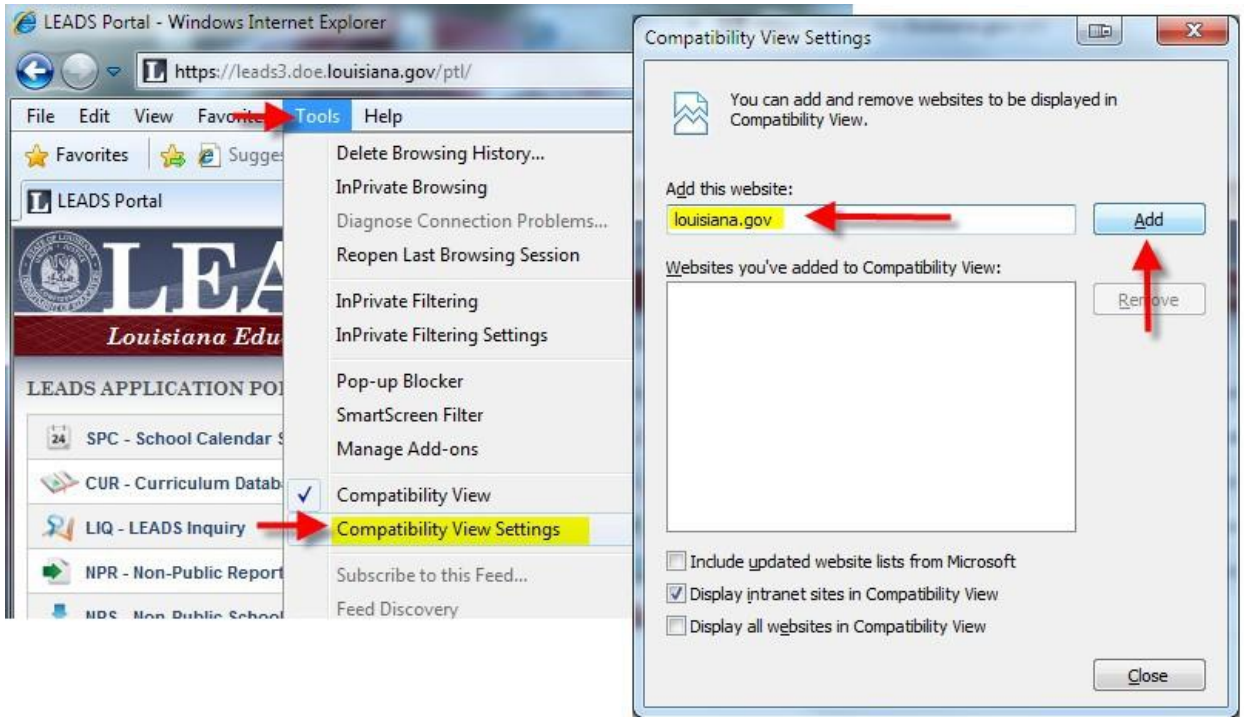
LEADS Portal - Windows Internet Explorer

https://leads3.doe.louisiana.gov/ptl/

File Edit View Favorites Tools Help

Favorites Sugge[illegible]

LEADS Portal

LEA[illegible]

Louisiana Edu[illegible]

LEADS APPLICATION PO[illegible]

24 SPC - School Calendar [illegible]

CUR - Curriculum Datab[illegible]

LIQ - LEADS Inquiry

NPR - Non-Public Report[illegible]

NPS - Non-Public School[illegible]

Delete Browsing History...
InPrivate Browsing
Diagnose Connection Problems...
Reopen Last Browsing Session
InPrivate Filtering
InPrivate Filtering Settings
Pop-up Blocker
SmartScreen Filter
Manage Add-ons
Compatibility View
Compatibility View Settings
Subscribe to this Feed...
Feed Discovery

Compatibility View Settings

You can add and remove websites to be displayed in Compatibility View.

Add this website:
louisiana.gov
Add

Websites you've added to Compatibility View:
Remove

Include updated website lists from Microsoft
Display intranet sites in Compatibility View
Display all websites in Compatibility View

Close